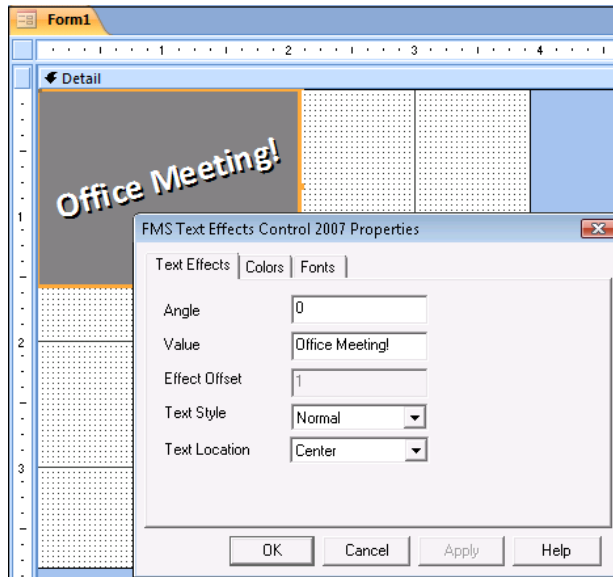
Form1

1 2 3 4

Detail

1

2

3

Office Meeting!

FMS Text Effects Control 2007 Properties

Text Effects | Colors | Fonts

Angle 0

Value Office Meeting!

Effect Offset 1

Text Style Normal

Text Location Center

OK Cancel Apply Help